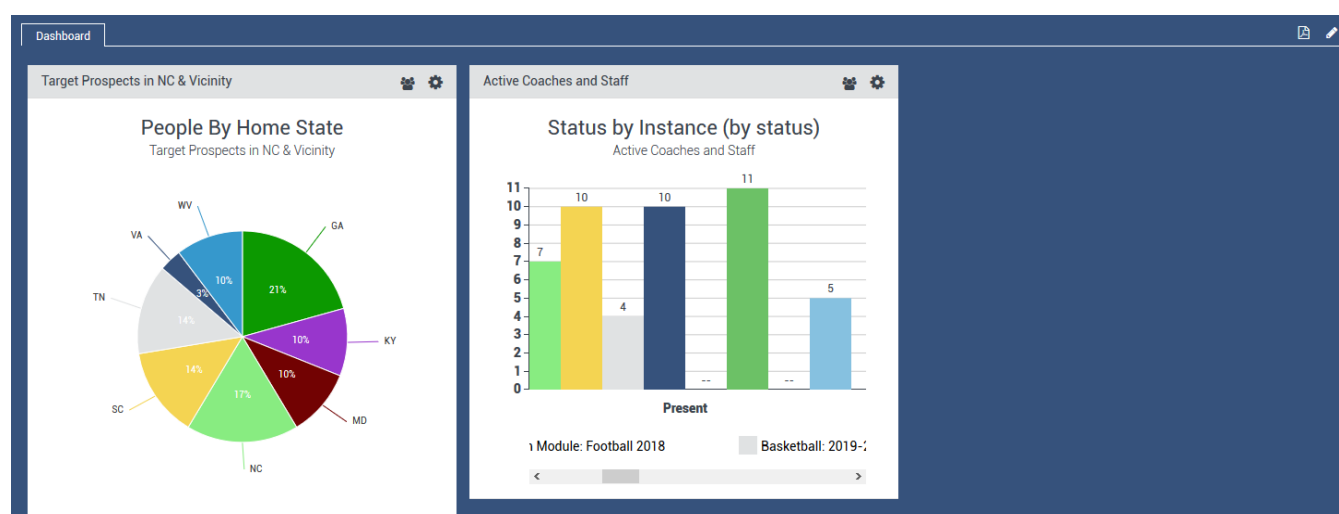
Dashboard

Target Prospects in NC & Vicinity

People By Home State
Target Prospects in NC & Vicinity

WV
VA
GA
TN
10%
3%
21%
14%
10%
KY
10%
14%
17%
SC
MD
NC

Active Coaches and Staff

Status by Instance (by status)
Active Coaches and Staff

11
10
9
8
7
6
5
4
3
2
1
0

7
10
4
10
--
11
--
5

Present

ı Module: Football 2018
Basketball: 2019-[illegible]